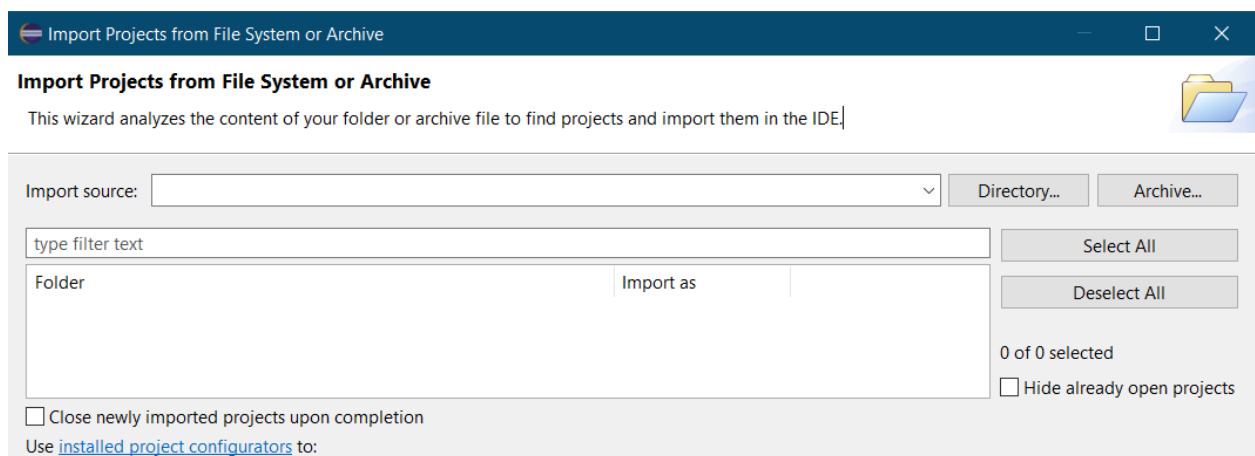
Import Projects from File System or Archive

Import Projects from File System or Archive

This wizard analyzes the content of your folder or archive file to find projects and import them in the IDE.

Import source:

Directory...

Archive...

type filter text

Select All

| Folder | Import as |
|---|---|

Deselect All

0 of 0 selected

Hide already open projects

Close newly imported projects upon completion

Use installed project configurators to: